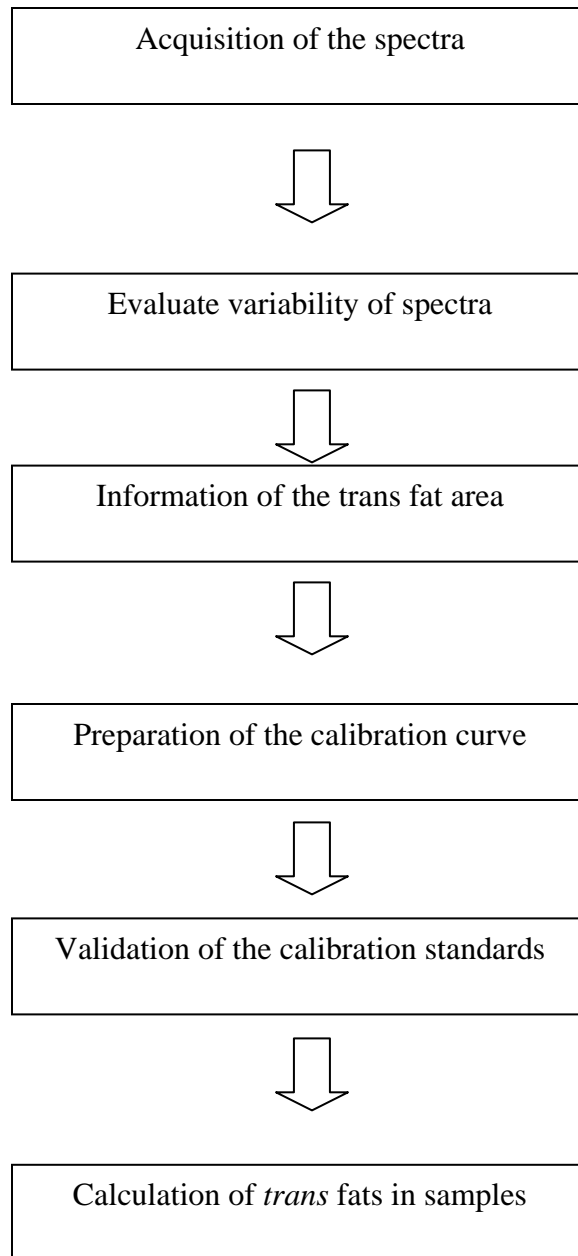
Acquisition of the spectra

Evaluate variability of spectra

Information of the trans fat area

Preparation of the calibration curve

Validation of the calibration standards

Calculation of trans fats in samples